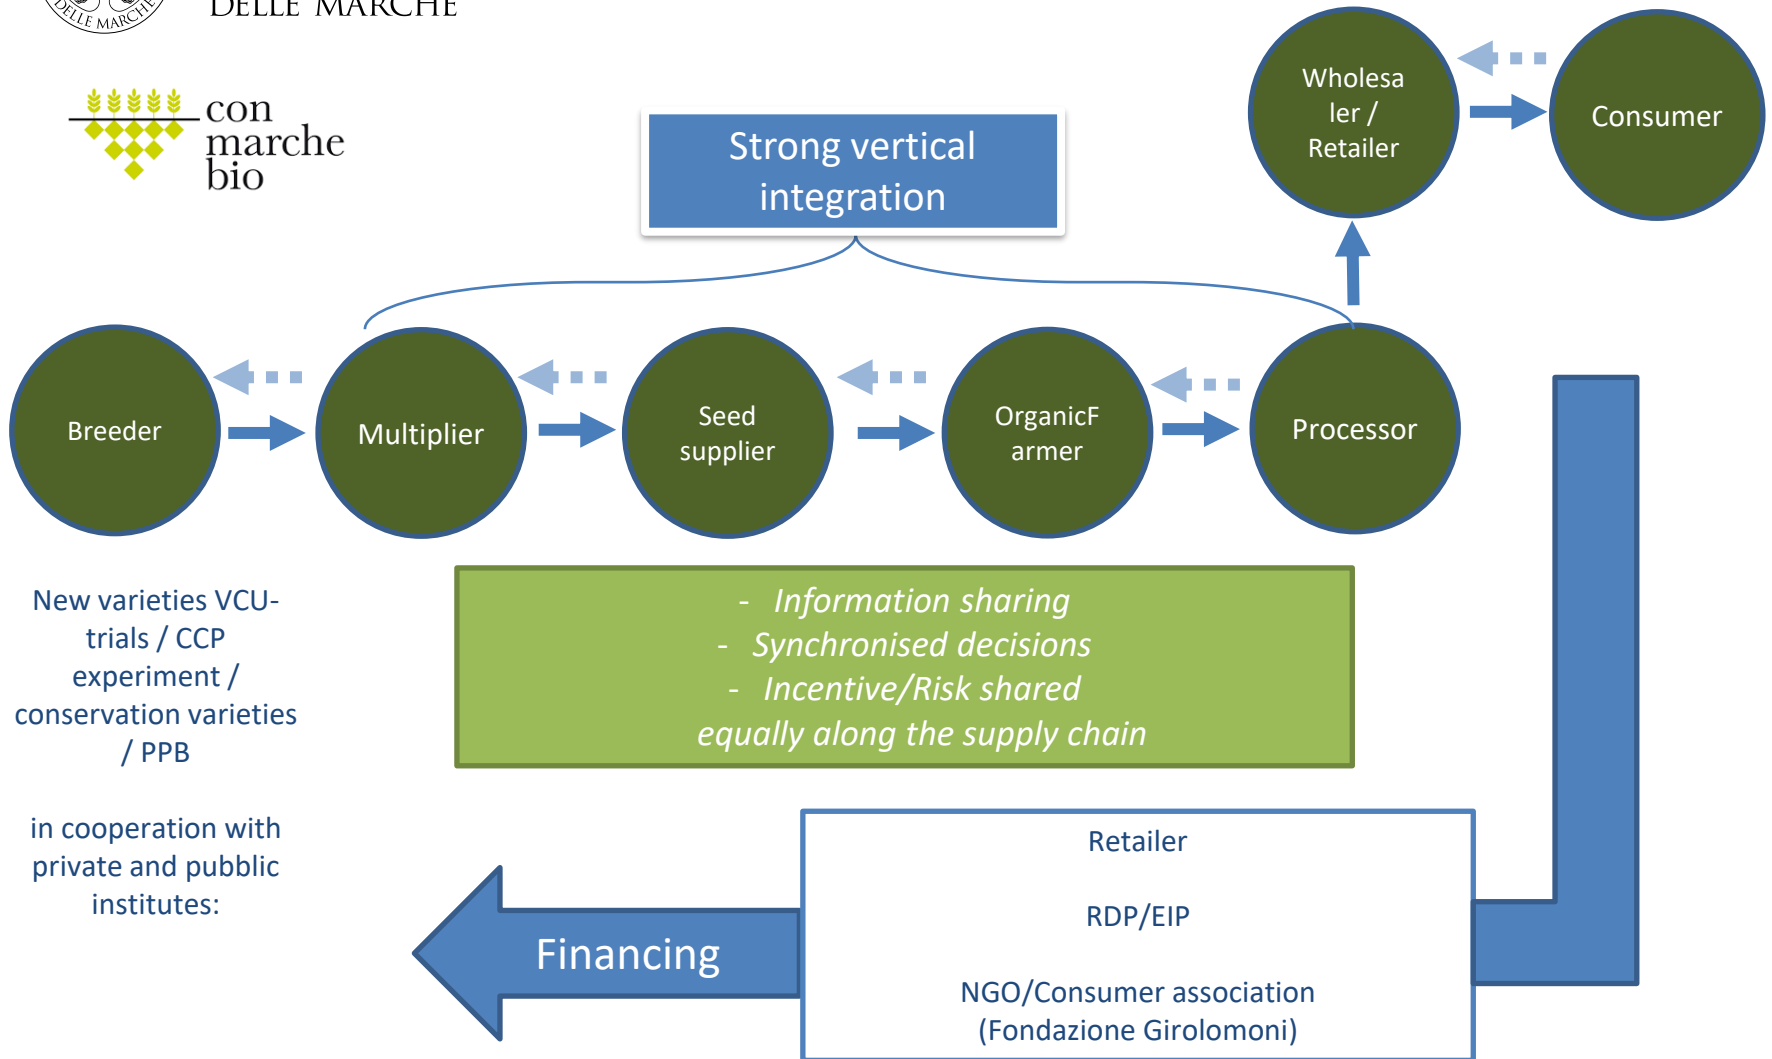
DELLE MARCHE

con marche bio

Strong vertical integration

Wholesaler / Retailer

Consumer

Breeder

Multiplier

Seed supplier

OrganicFarmer

Processor

New varieties VCU-trials / CCP experiment / conservation varieties / PPB

in cooperation with private and pubblic institutes:

- Information sharing
- Synchronised decisions
- Incentive/Risk shared equally along the supply chain

Retailer

RDP/EIP

NGO/Consumer association (Fondazione Girolomoni)

Financing